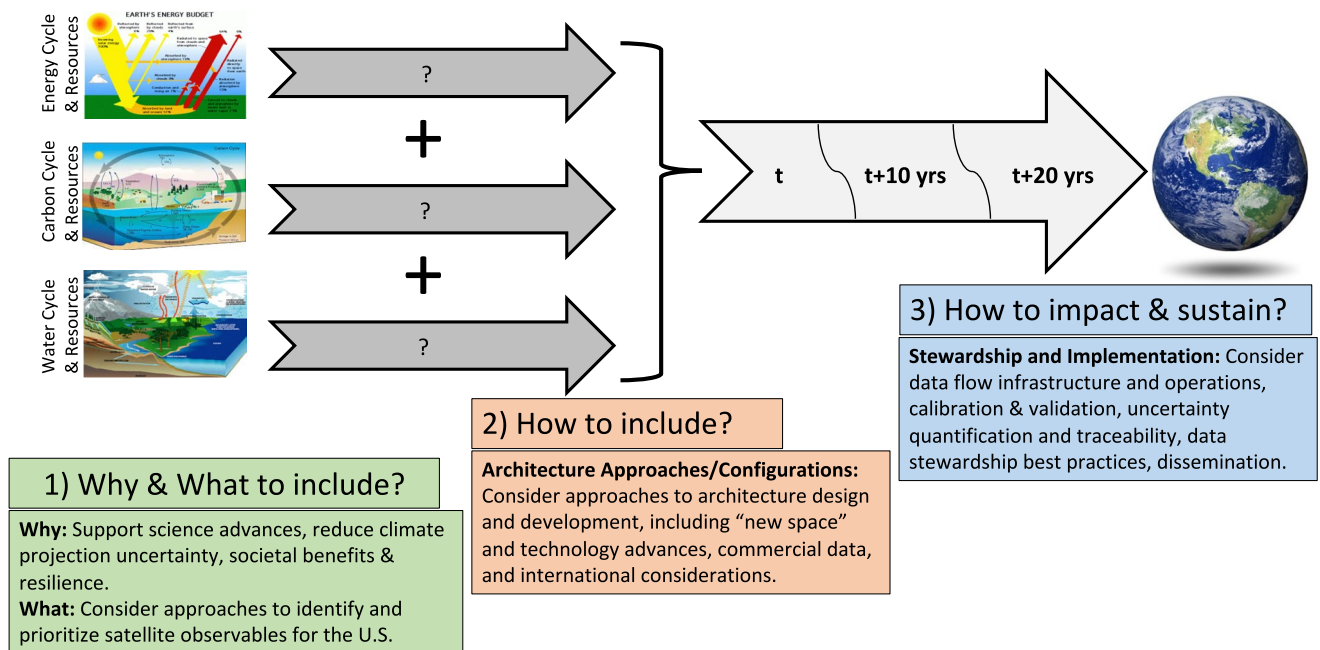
Energy Cycle & Resources

EARTH'S ENERGY BUDGET

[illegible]

?

+

Carbon Cycle & Resources

?

+

Water Cycle & Resources

?

t

t+10 yrs

t+20 yrs

3) How to impact & sustain?

**Stewardship and Implementation:** Consider data flow infrastructure and operations, calibration & validation, uncertainty quantification and traceability, data stewardship best practices, dissemination.

2) How to include?

**Architecture Approaches/Configurations:** Consider approaches to architecture design and development, including "new space" and technology advances, commercial data, and international considerations.

1) Why & What to include?

**Why:** Support science advances, reduce climate projection uncertainty, societal benefits & resilience.
**What:** Consider approaches to identify and prioritize satellite observables for the U.S.